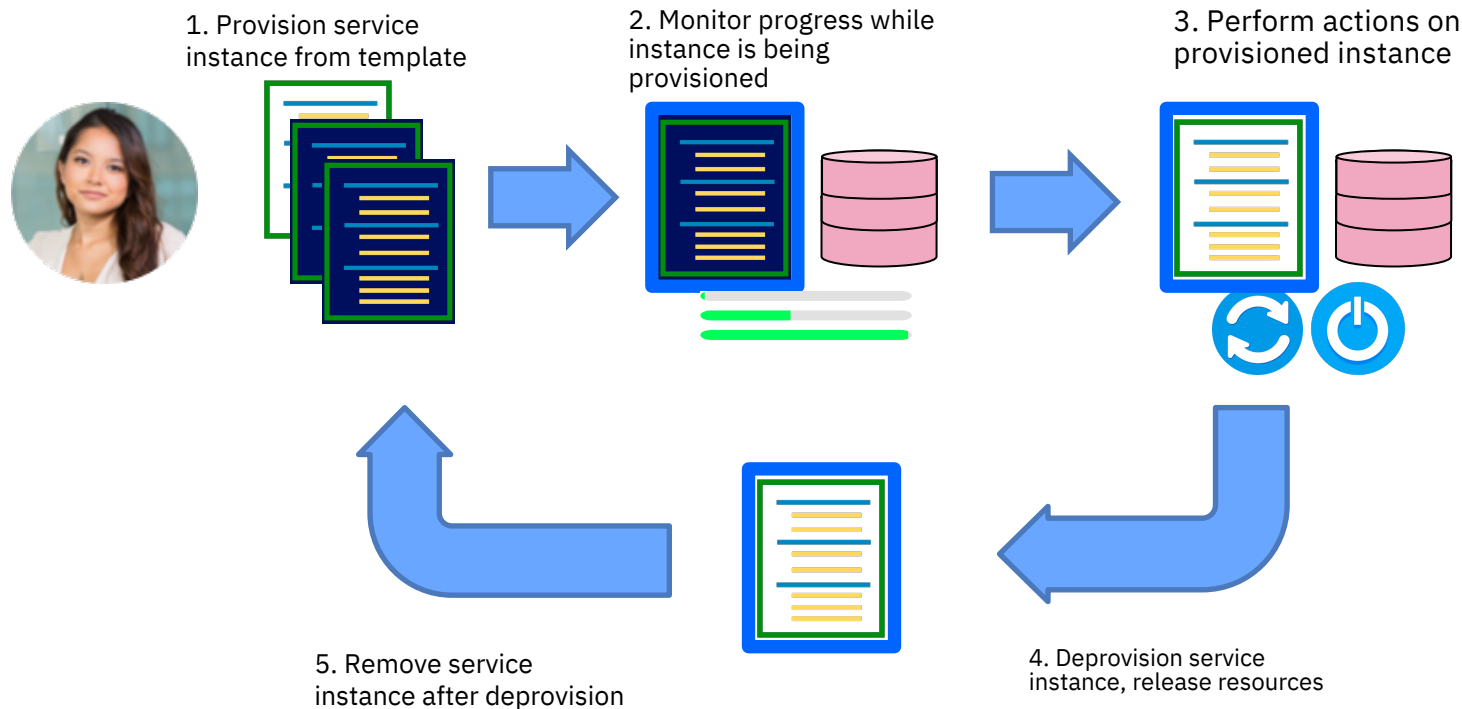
1. Provision service instance from template

2. Monitor progress while instance is being provisioned

3. Perform actions on provisioned instance

4. Deprovision service instance, release resources

5. Remove service instance after deprovision